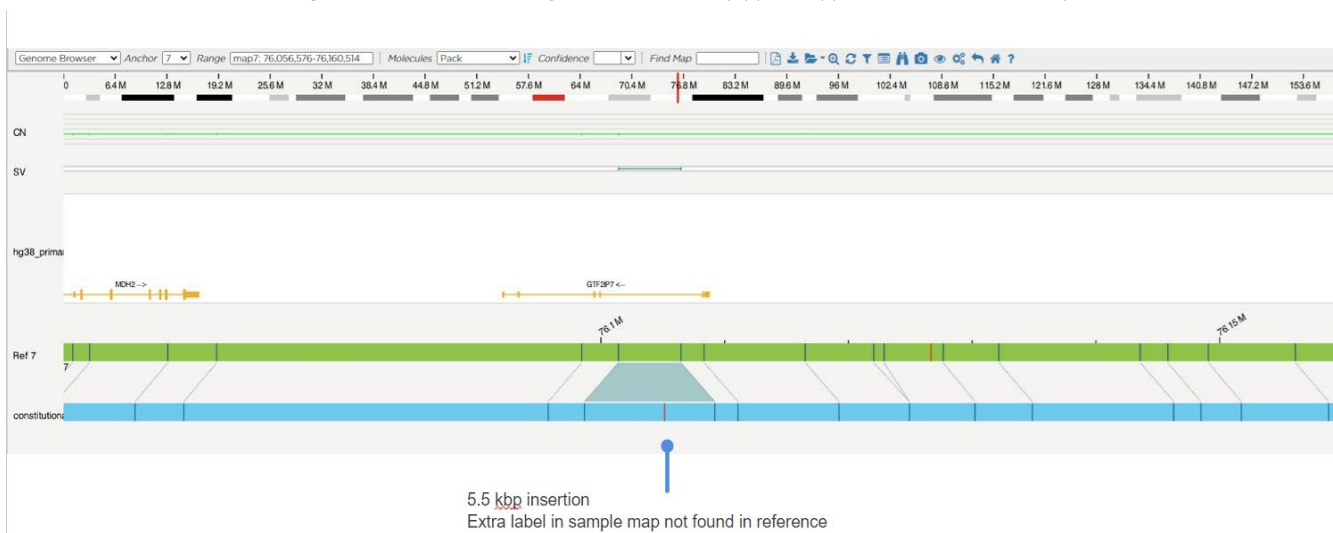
Genome Browser | Anchor 7 | Range map7: 76,056,576-76,160,514 | Molecules Pack | Confidence | Find Map

0 6.4 M 12.8 M 19.2 M 25.6 M 32 M 38.4 M 44.8 M 51.2 M 57.6 M 64 M 70.4 M 76.8 M 83.2 M 89.6 M 96 M 102.4 M 108.8 M 115.2 M 121.6 M 128 M 134.4 M 140.8 M 147.2 M 153.6 M

CN

SV

hg38_primai

MDH2 -->

GTF2IP7 <--

76.1 M

76.15 M

Ref 7

7

constitutiona

5.5 kbp insertion
Extra label in sample map not found in reference